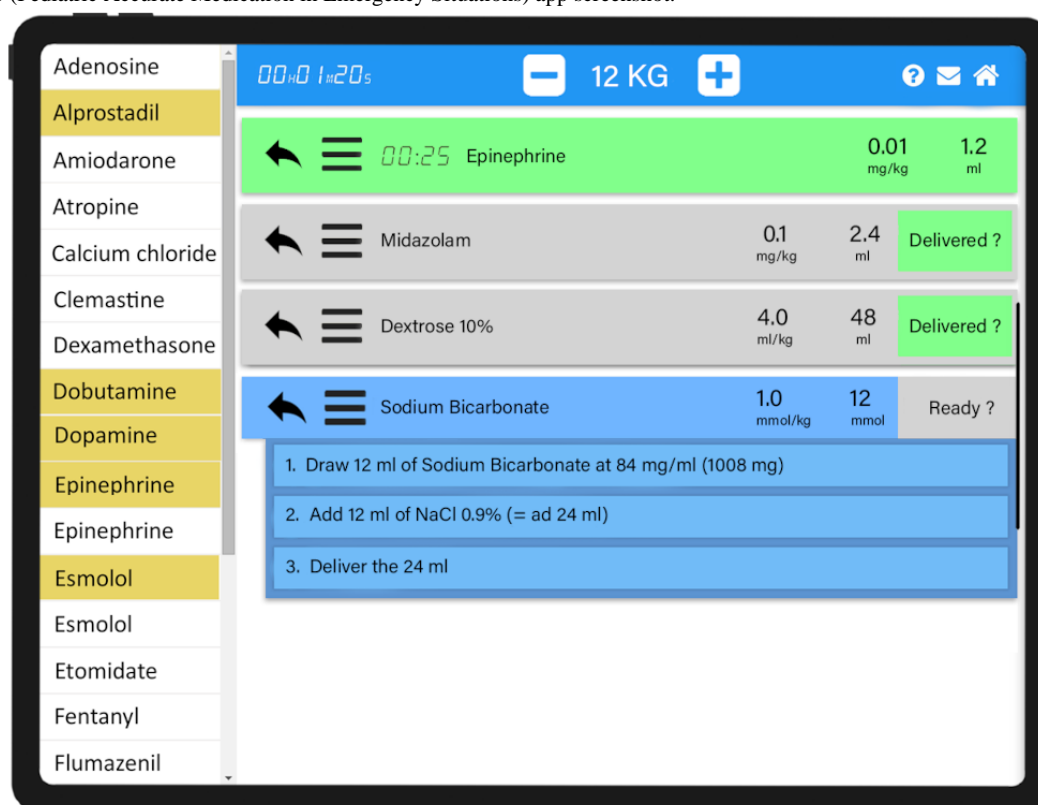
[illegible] (Pediatric Accurate Medication in Emergency Situations) app screenshot.

Adenosine
Alprostadil
Amiodarone
Atropine
Calcium chloride
Clemastine
Dexamethasone
Dobutamine
Dopamine
Epinephrine
Epinephrine
Esmolol
Esmolol
Etomidate
Fentanyl
Flumazenil

00H01M20S

12 KG

00:25 Epinephrine 0.01 mg/kg 1.2 ml

Midazolam 0.1 mg/kg 2.4 ml Delivered ?

Dextrose 10% 4.0 ml/kg 48 ml Delivered ?

Sodium Bicarbonate 1.0 mmol/kg 12 mmol Ready ?

1. Draw 12 ml of Sodium Bicarbonate at 84 mg/ml (1008 mg)

2. Add 12 ml of NaCl 0.9% (= ad 24 ml)

3. Deliver the 24 ml